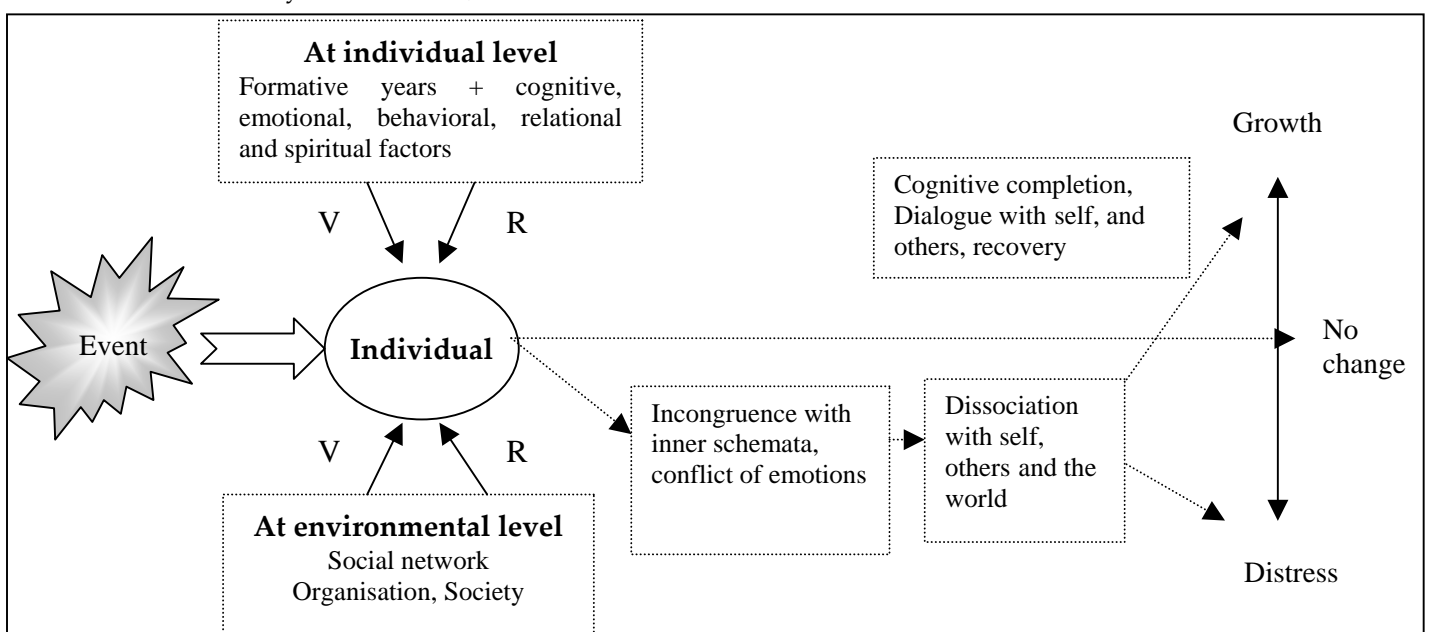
At individual level
Formative years + cognitive, emotional, behavioral, relational and spiritual factors

V

R

Growth

Cognitive completion, Dialogue with self, and others, recovery

Event

Individual

No change

V

R

Incongruence with inner schemata, conflict of emotions

Dissociation with self, others and the world

At environmental level
Social network
Organisation, Society

Distress